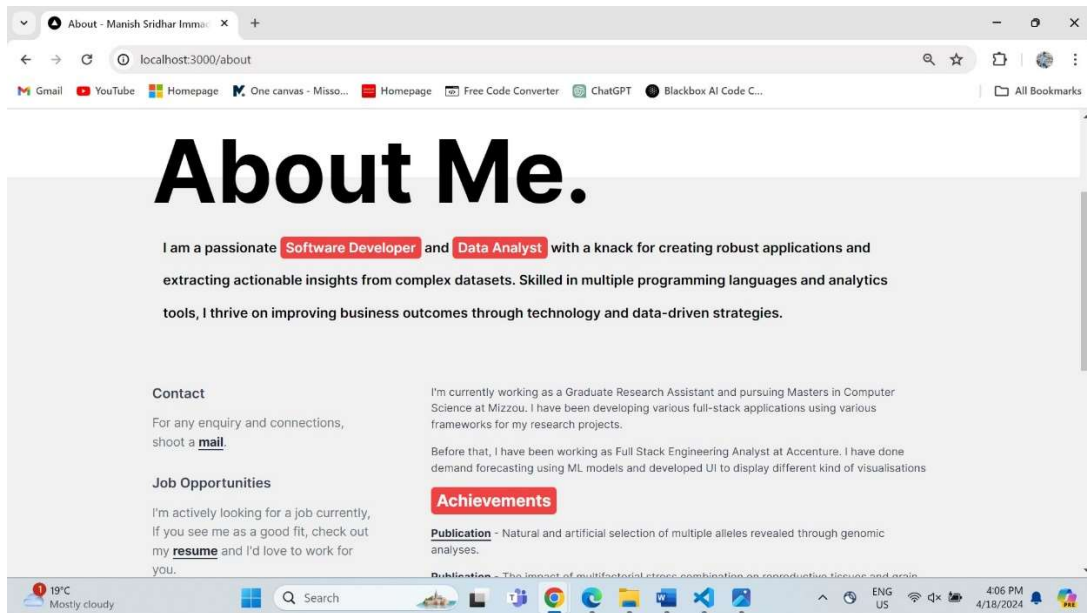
About - Manish Sridhar Imma ×  +

localhost:3000/about

Gmail YouTube Homepage One canvas - Misso... Homepage Free Code Converter ChatGPT Blackbox AI Code C... All Bookmarks

About Me.

I am a passionate Software Developer and Data Analyst with a knack for creating robust applications and extracting actionable insights from complex datasets. Skilled in multiple programming languages and analytics tools, I thrive on improving business outcomes through technology and data-driven strategies.

Contact

For any enquiry and connections, shoot a mail.

Job Opportunities

I'm actively looking for a job currently, If you see me as a good fit, check out my resume and I'd love to work for you.

I'm currently working as a Graduate Research Assistant and pursuing Masters in Computer Science at Mizzou. I have been developing various full-stack applications using various frameworks for my research projects.

Before that, I have been working as Full Stack Engineering Analyst at Accenture. I have done demand forecasting using ML models and developed UI to display different kind of visualisations

Achievements

Publication - Natural and artificial selection of multiple alleles revealed through genomic analyses.

Publication - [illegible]

1 19°C Mostly cloudy  Search  ENG US  4:06 PM 4/18/2024